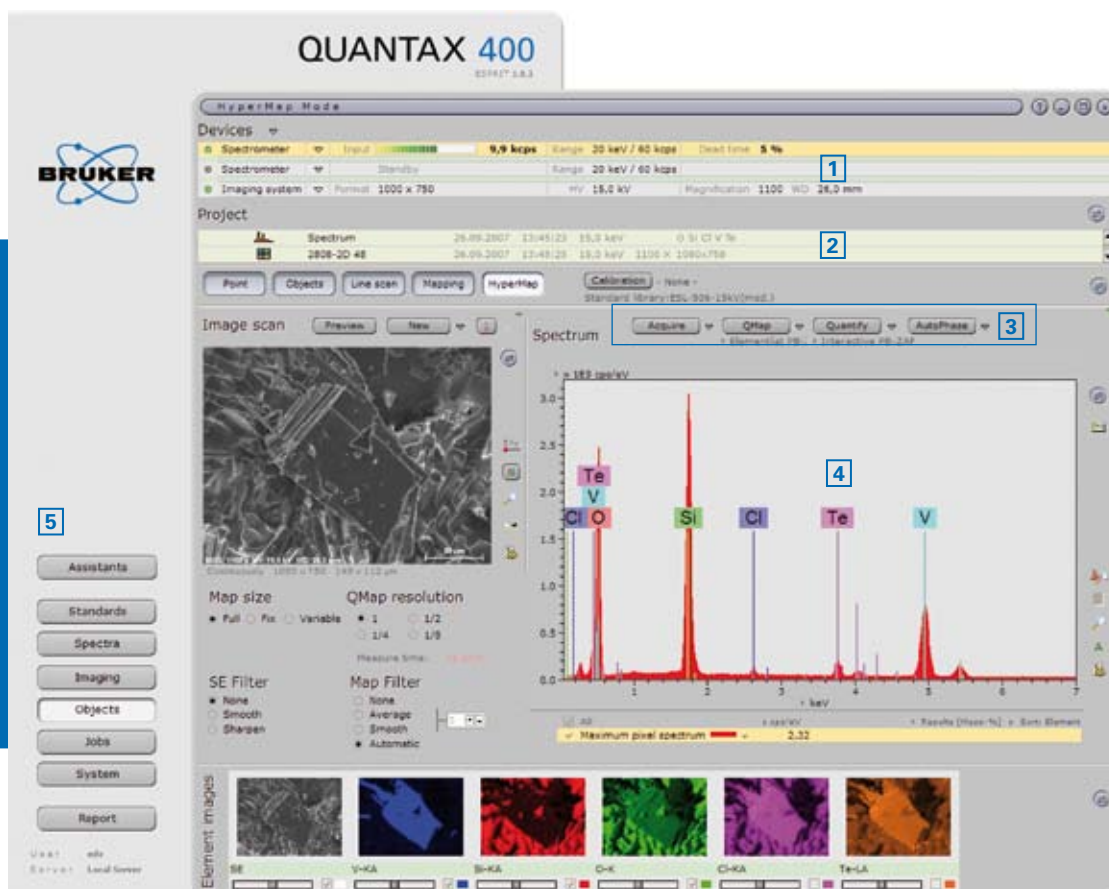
QUANTAX 400
ESPRIT 1.8.3

BRUKER

HyperMap Mode

Devices

Spectrometer | Input | 9,9 kcps | Range 20 keV / 60 kcps | Dead time 5 %
Spectrometer | Standby | Range 20 keV / 60 kcps
Imaging system | Format 1000 x 750 | HV 15,0 kV | Magnification 1100 WD 26,0 mm

1

Project

Spectrum | 26.09.2007 13:45:23 | 15,0 keV | O Si Cl V Te
2808-2D 48 | 26.09.2007 13:45:23 | 15,0 keV | 1100 X 1000x750

2

Point | Objects | Line scan | Mapping | HyperMap

Calibration - None -
Standard library: ESL-506-15kV(mod.)

Image scan | Preview | New

Acquire | QMap | Quantify | AutoPhase

3

> Elemental PB > Interactive PB-ZAF

Spectrum

= 189 cps/eV

3.0
2.5
2.0
1.5
1.0
0.5
0.0

Te
V
Cl O
Si
Cl
Te
V

4

1 2 3 4 5 6 7
keV

Continuously 1000 x 750 149 x 112 µm

Map size
Full Fix Variable

QMap resolution
1 1/2
1/4 1/8

Measure time

SE Filter
None
Smooth
Sharpen

Map Filter
None
Average
Smooth
Automatic

All | x cps/eV | Results [Mass-%] | Sort Element
Maximum pixel spectrum | 2.32

5

Assistants
Standards
Spectra
Imaging
Objects
Jobs
System
Report

User ade
Server Local Server

Element images

SE
V-KA
Si-KA
O-K
Cl-KA
Te-LA